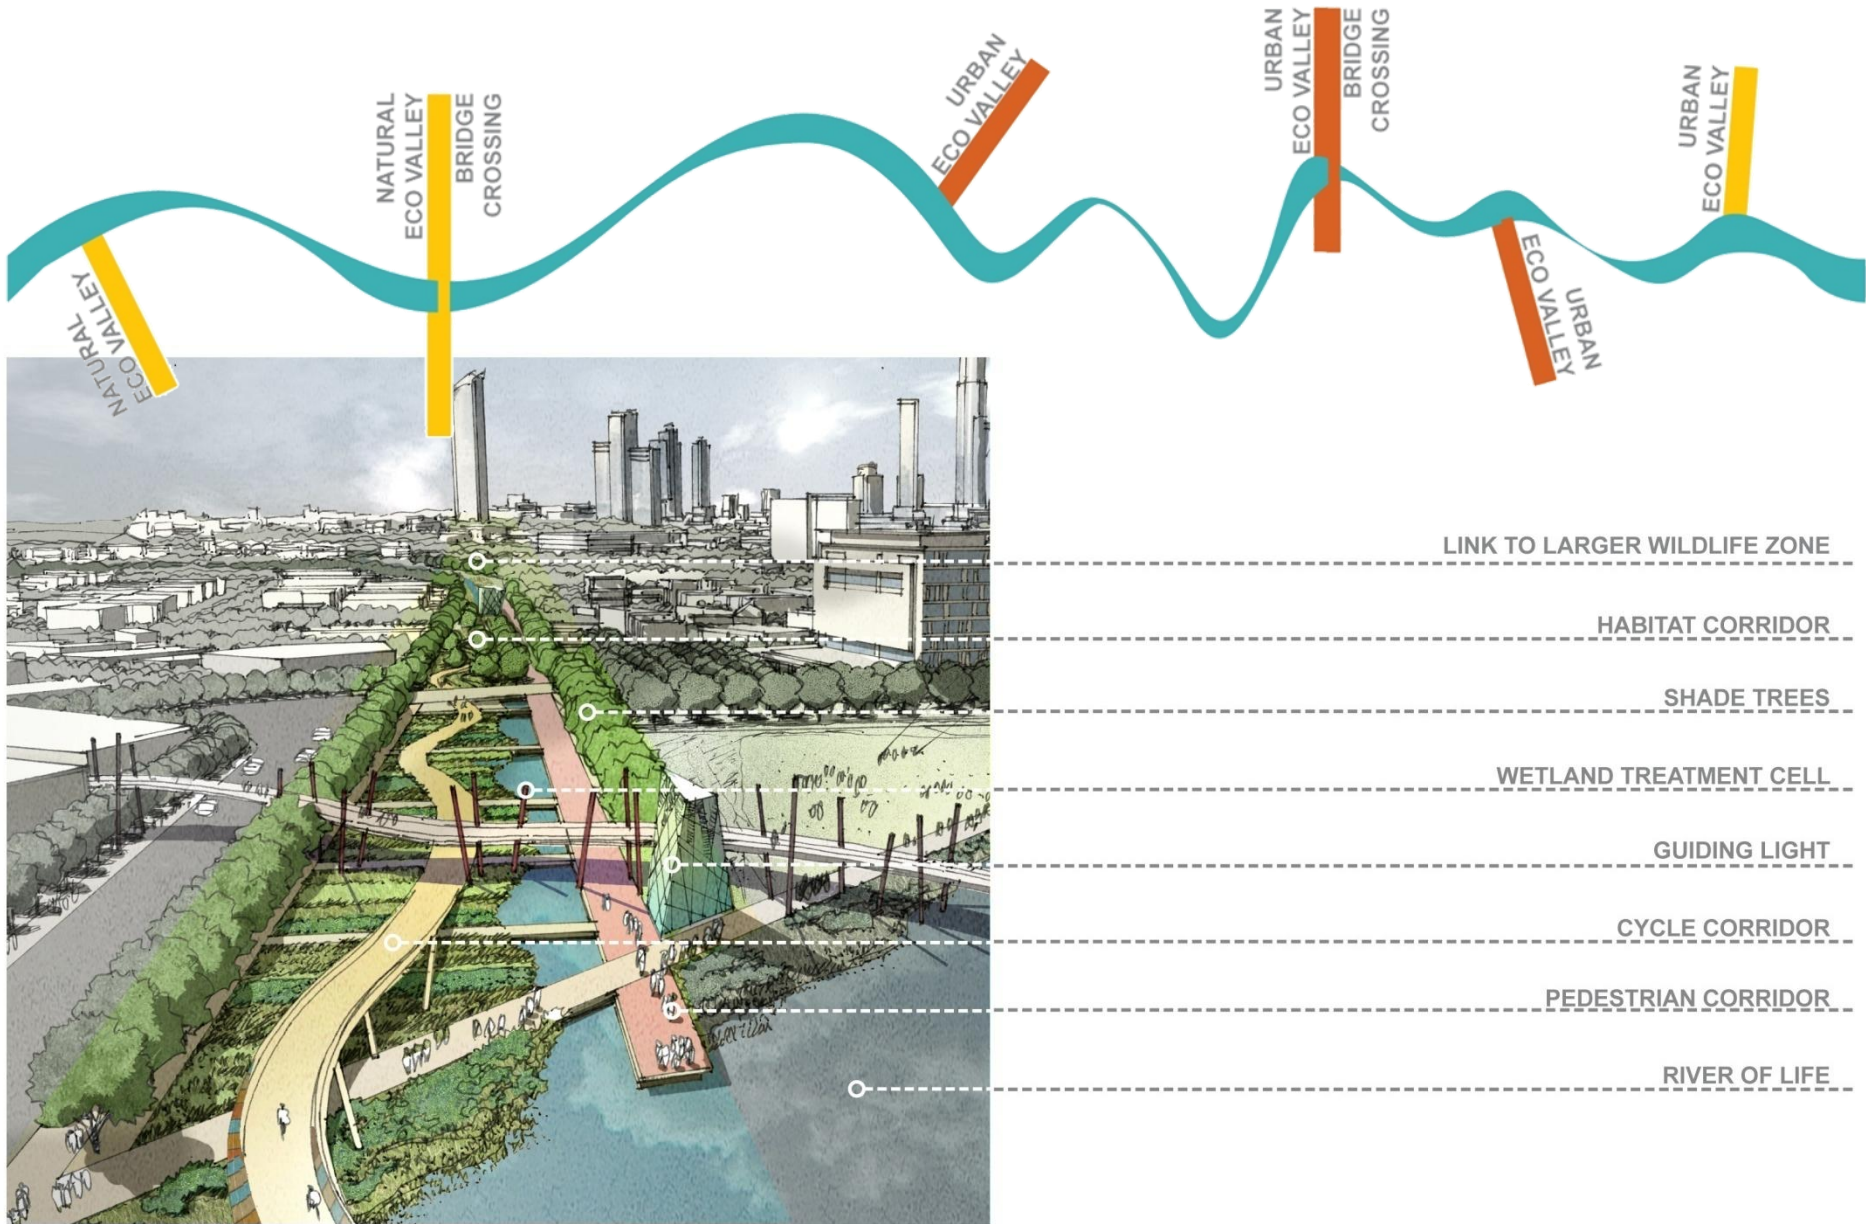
NATURAL ECO VALLEY

NATURAL ECO VALLEY

BRIDGE CROSSING

URBAN ECO VALLEY

URBAN ECO VALLEY

BRIDGE CROSSING

URBAN ECO VALLEY

URBAN ECO VALLEY

LINK TO LARGER WILDLIFE ZONE

HABITAT CORRIDOR

SHADE TREES

WETLAND TREATMENT CELL

GUIDING LIGHT

CYCLE CORRIDOR

PEDESTRIAN CORRIDOR

RIVER OF LIFE